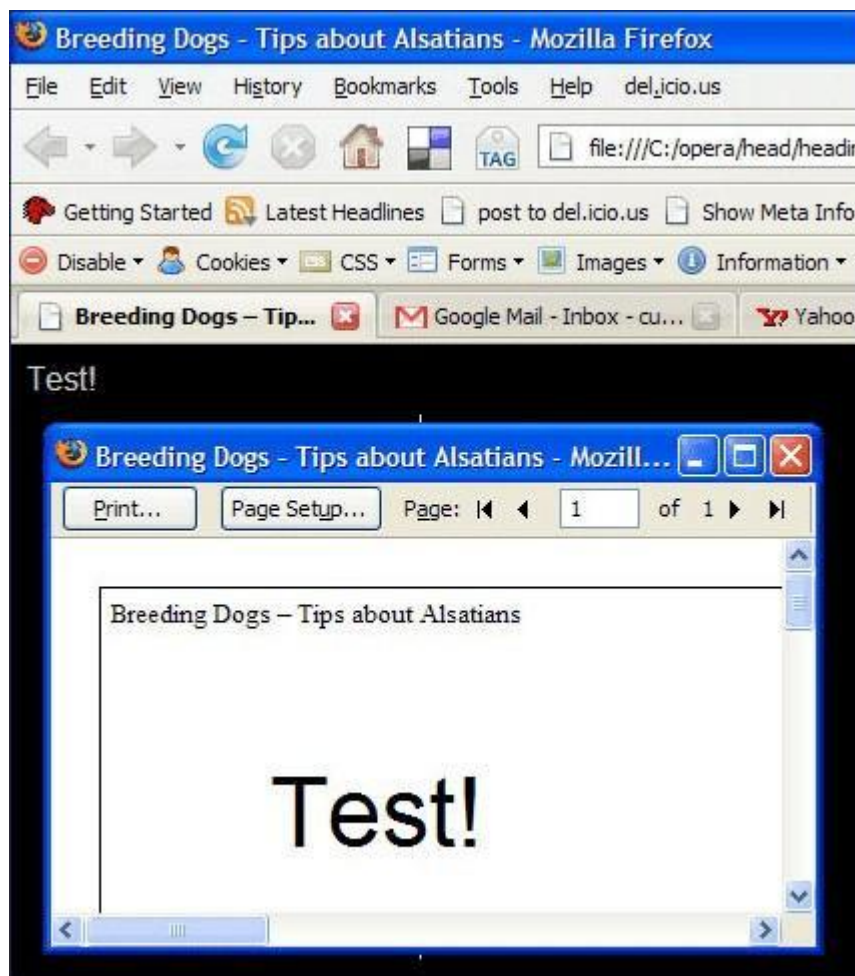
Breeding Dogs - Tips about Alsatians - Mozilla Firefox

File Edit View History Bookmarks Tools Help del.icio.us

TAG file:///C:/opera/head/headi

Getting Started Latest Headlines post to del.icio.us Show Meta Info

Disable Cookies CSS Forms Images Information

Breeding Dogs – Tip... Google Mail - Inbox - cu... Yahoo

Test!

Breeding Dogs - Tips about Alsatians - Mozill...

Print... Page Setup... Page: 1 of 1

Breeding Dogs – Tips about Alsatians

Test!